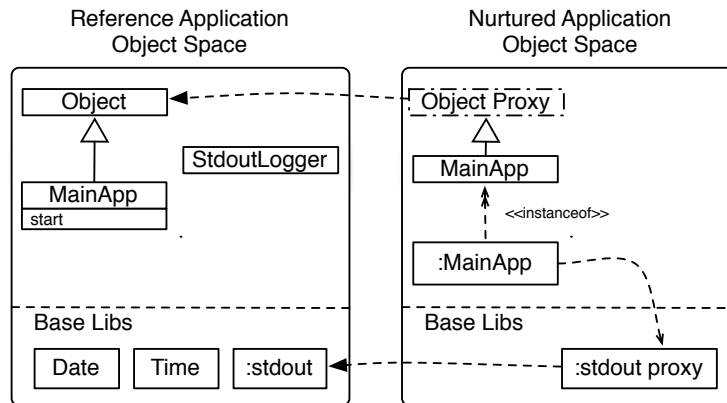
Reference Application
Object Space

Object

StdoutLogger

MainApp
start

Base Libs

Date

Time

:stdout

Nurtured Application
Object Space

Object Proxy

MainApp

<<instanceof>>

:MainApp

Base Libs

:stdout proxy